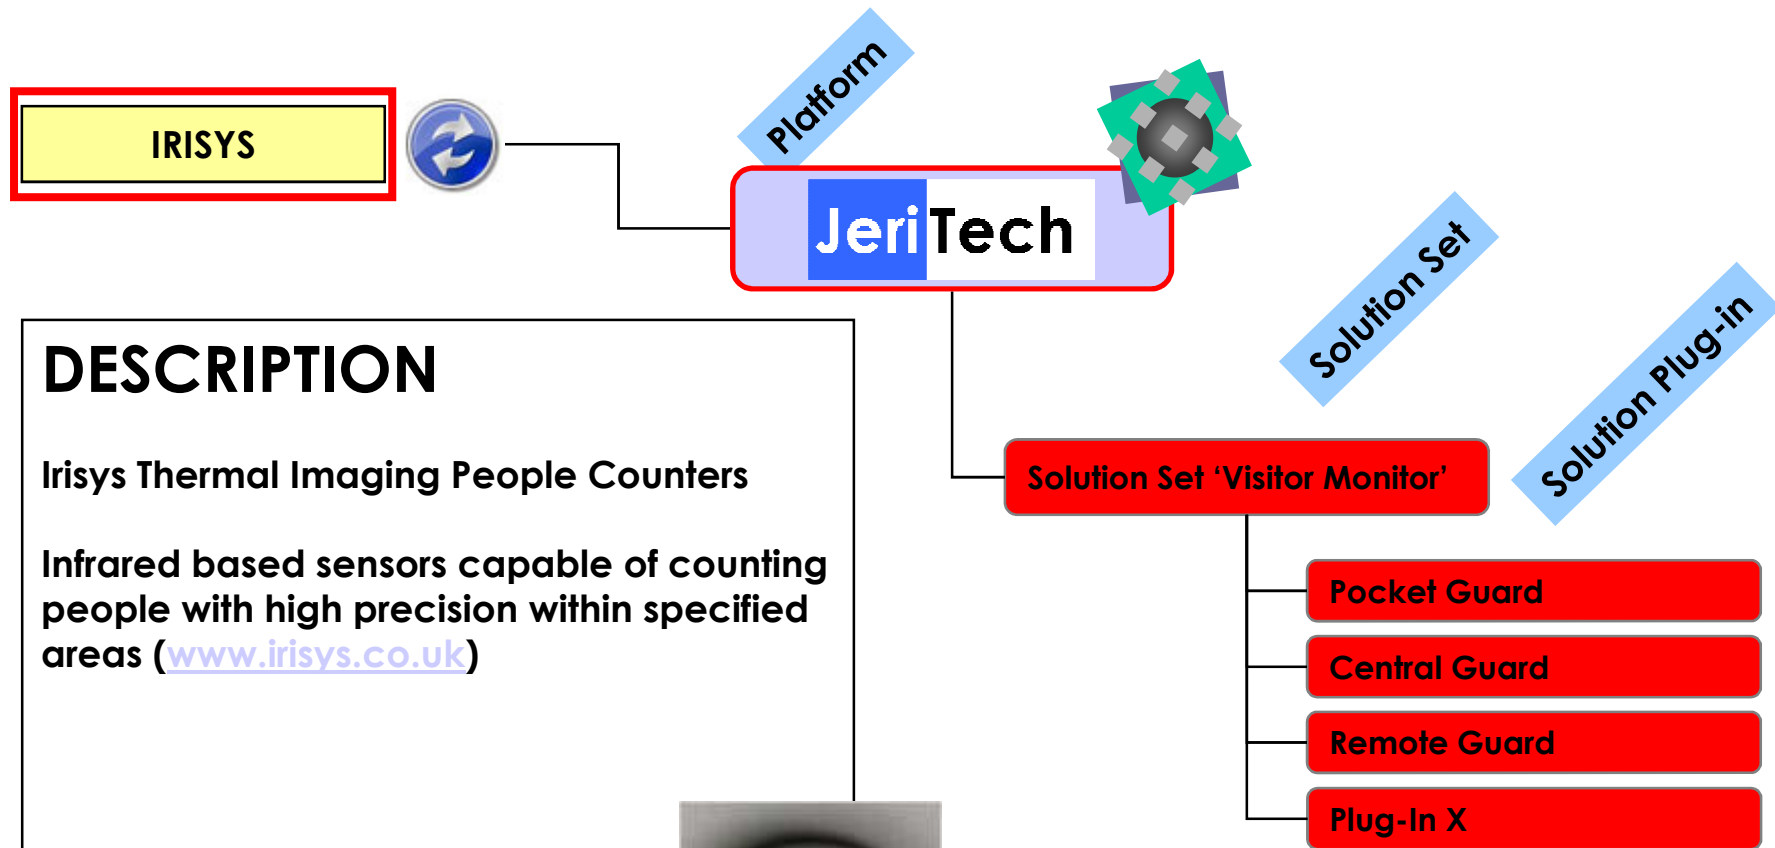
IRISYS

Platform

JeriTech

Solution Set

Solution Plug-in

DESCRIPTION

Irisys Thermal Imaging People Counters

Infrared based sensors capable of counting people with high precision within specified areas (www.irisys.co.uk)

Solution Set 'Visitor Monitor'

Pocket Guard

Central Guard

Remote Guard

Plug-In X